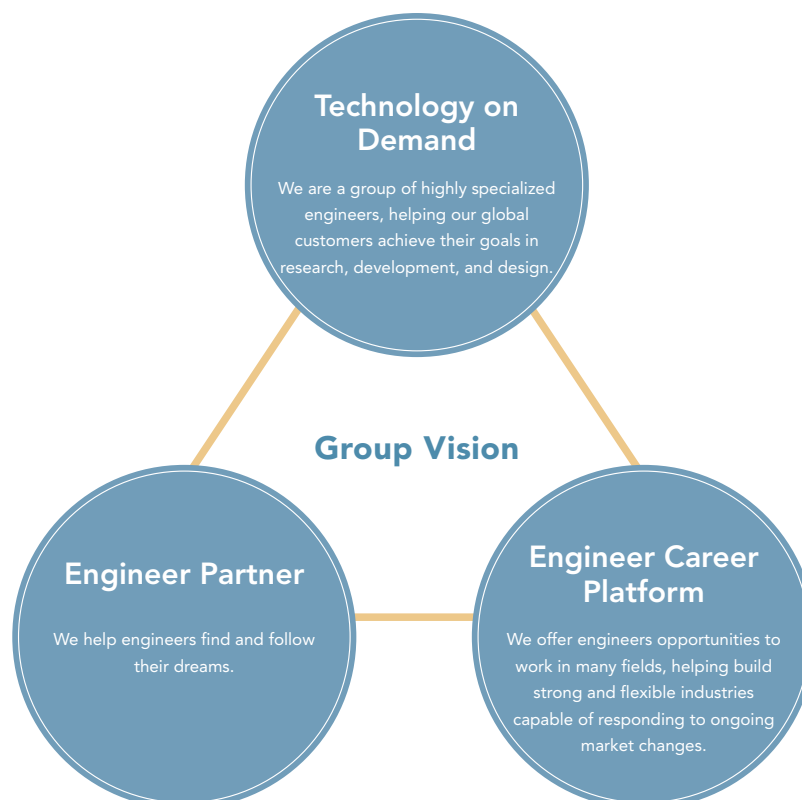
Technology on Demand

We are a group of highly specialized engineers, helping our global customers achieve their goals in research, development, and design.

Group Vision

Engineer Partner

We help engineers find and follow their dreams.

Engineer Career Platform

We offer engineers opportunities to work in many fields, helping build strong and flexible industries capable of responding to ongoing market changes.